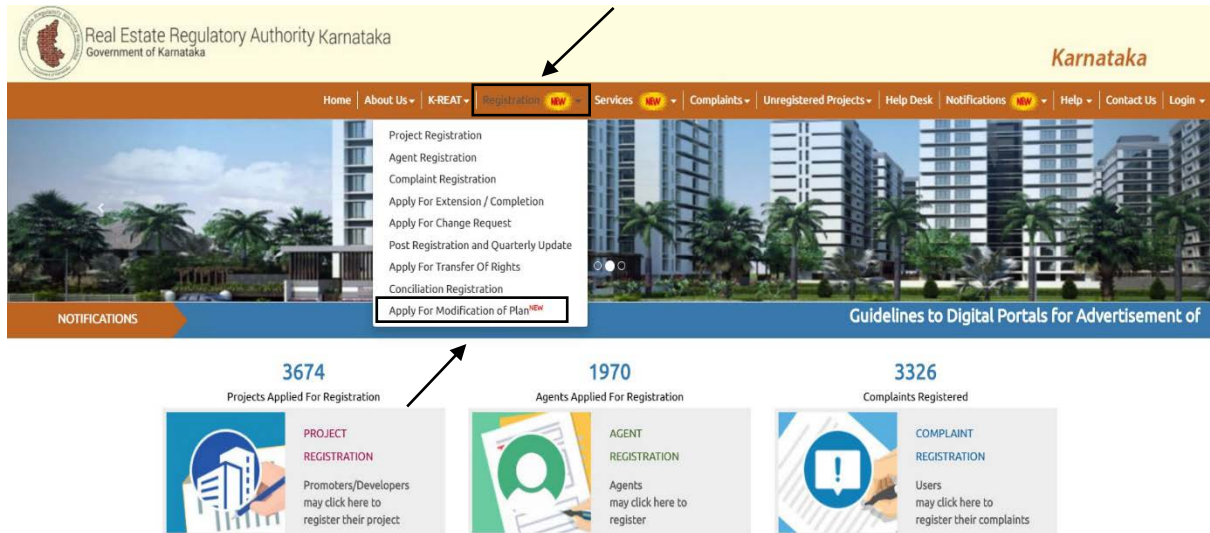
Real Estate Regulatory Authority Karnataka
Government of Karnataka

Karnataka

Home | About Us | K-REAT | Registration NEW | Services NEW | Complaints | Unregistered Projects | Help Desk | Notifications NEW | Help | Contact Us | Login

Project Registration
Agent Registration
Complaint Registration
Apply For Extension / Completion
Apply For Change Request
Post Registration and Quarterly Update
Apply For Transfer Of Rights
Conciliation Registration
Apply For Modification of Plan NEW

NOTIFICATIONS

Guidelines to Digital Portals for Advertisement of

3674
Projects Applied For Registration

1970
Agents Applied For Registration

3326
Complaints Registered

PROJECT REGISTRATION
Promoters/Developers may click here to register their project

AGENT REGISTRATION
Agents may click here to register

COMPLAINT REGISTRATION
Users may click here to register their complaints